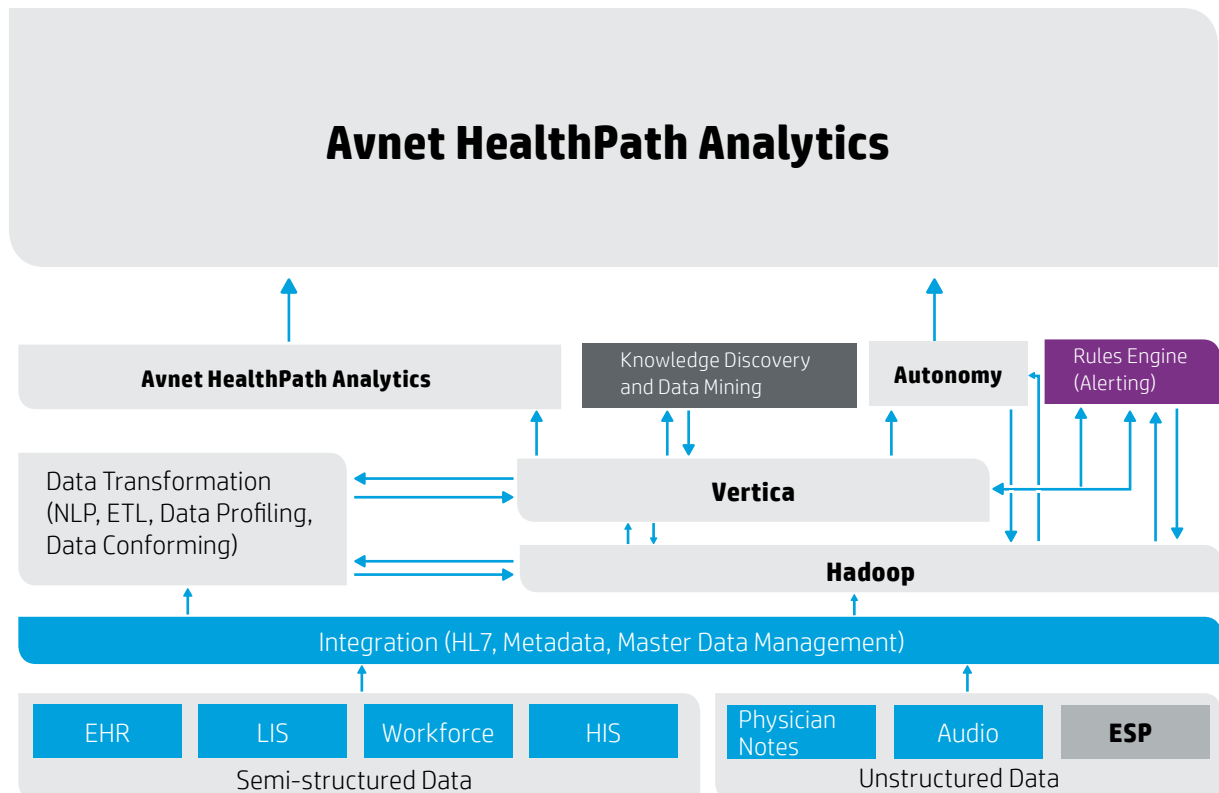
Avnet HealthPath Analytics

Avnet HealthPath Analytics

Knowledge Discovery and Data Mining

Autonomy

Rules Engine (Alerting)

Data Transformation (NLP, ETL, Data Profiling, Data Conforming)

Vertica

Hadoop

Integration (HL7, Metadata, Master Data Management)

EHR

LIS

Workforce

HIS

Semi-structured Data

Physician Notes

Audio

ESP

Unstructured Data